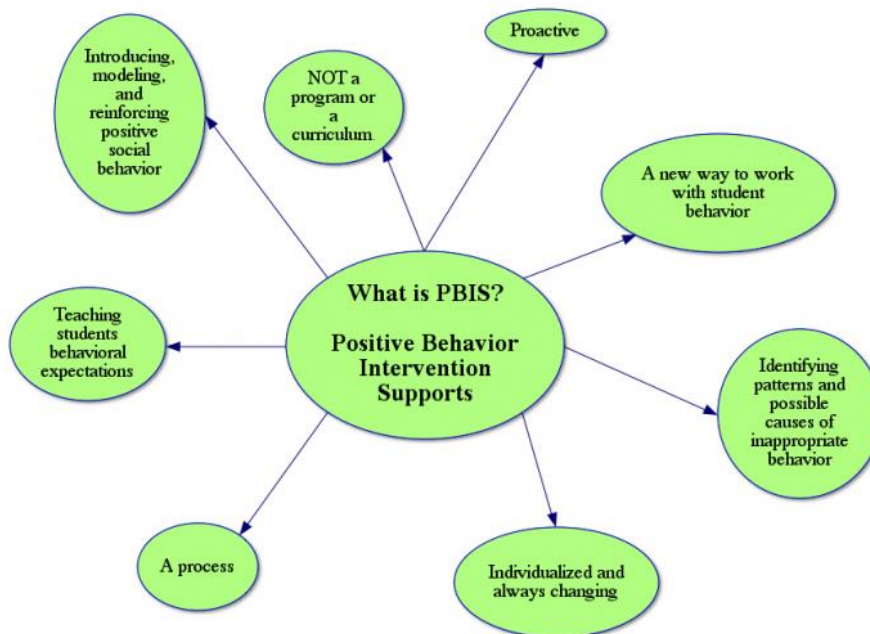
What is PBIS?

Positive Behavior Intervention Supports

Introducing, modeling, and reinforcing positive social behavior

NOT a program or a curriculum

Proactive

A new way to work with student behavior

Teaching students behavioral expectations

Identifying patterns and possible causes of inappropriate behavior

A process

Individualized and always changing